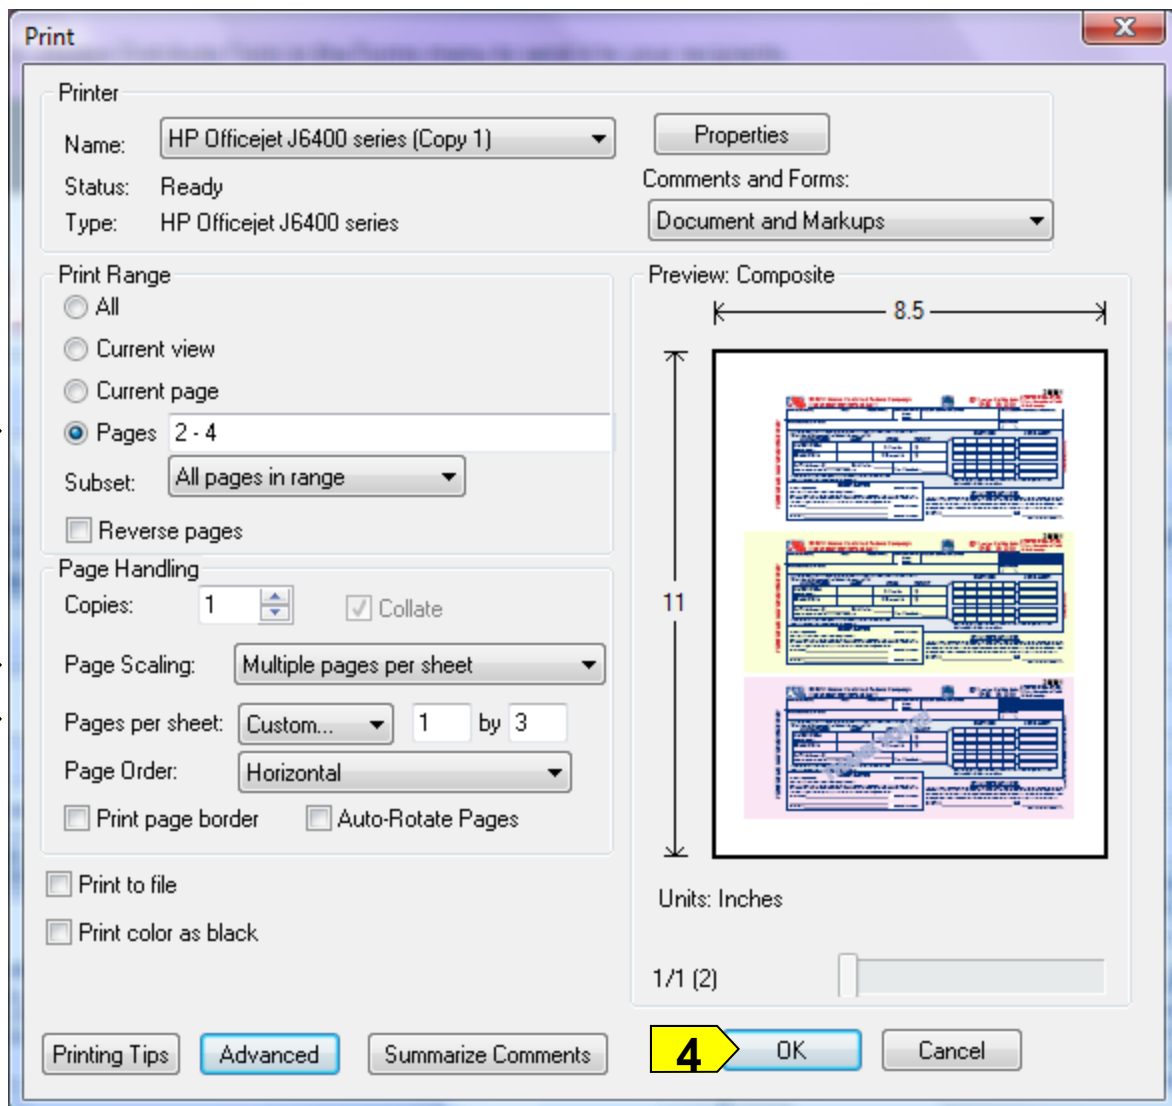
Print

Printer

Name: HP Officejet J6400 series (Copy 1)

Status: Ready

Type: HP Officejet J6400 series

Properties

Comments and Forms:

Document and Markups

Print Range

All

Current view

Current page

Pages 2 - 4

Subset: All pages in range

Reverse pages

Page Handling

Copies: 1

Collate

Page Scaling: Multiple pages per sheet

Pages per sheet: Custom... 1 by 3

Page Order: Horizontal

Print page border

Auto-Rotate Pages

Print to file

Print color as black

Preview: Composite

8.5

11

Units: Inches

1/1 (2)

Printing Tips

Advanced

Summarize Comments

4

OK

Cancel